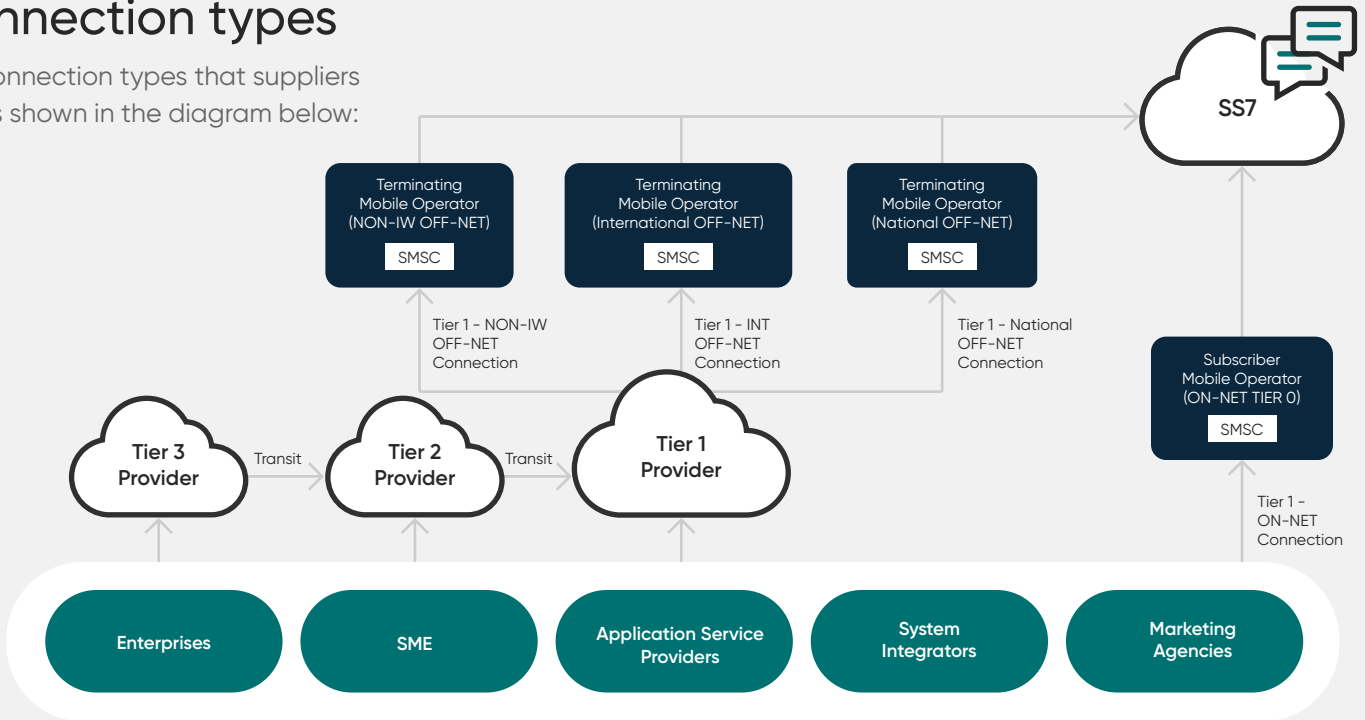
nnection types

onnection types that suppliers
s shown in the diagram below:

SS7

Terminating Mobile Operator (NON-IW OFF-NET)

SMSC

Terminating Mobile Operator (International OFF-NET)

SMSC

Terminating Mobile Operator (National OFF-NET)

SMSC

Tier 1 - NON-IW OFF-NET Connection

Tier 1 - INT OFF-NET Connection

Tier 1 - National OFF-NET Connection

Subscriber Mobile Operator (ON-NET TIER 0)

SMSC

Tier 3 Provider

Transit

Tier 2 Provider

Transit

Tier 1 Provider

Tier 1 - ON-NET Connection

Enterprises

SME

Application Service Providers

System Integrators

Marketing Agencies